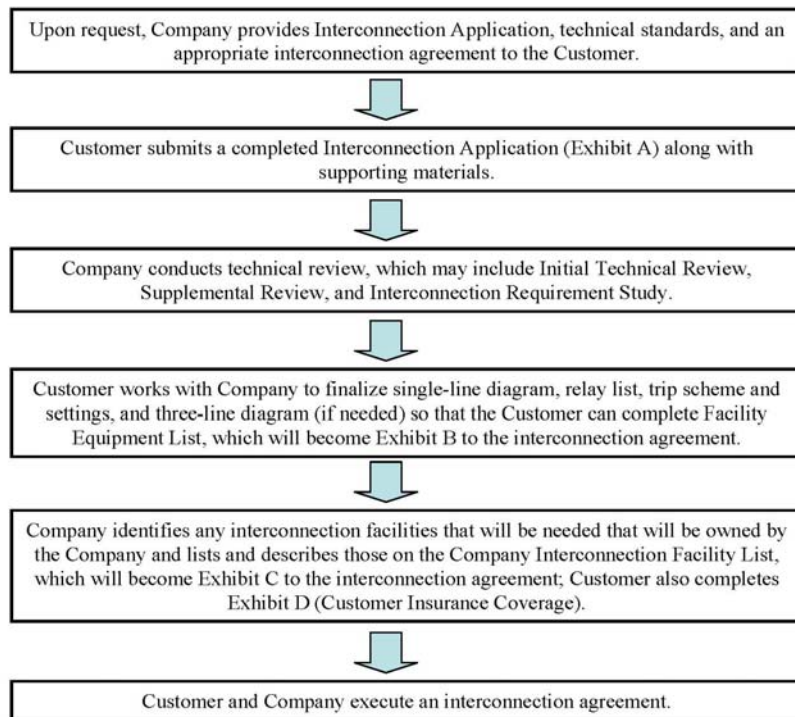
Upon request, Company provides Interconnection Application, technical standards, and an appropriate interconnection agreement to the Customer.

Customer submits a completed Interconnection Application (Exhibit A) along with supporting materials.

Company conducts technical review, which may include Initial Technical Review, Supplemental Review, and Interconnection Requirement Study.

Customer works with Company to finalize single-line diagram, relay list, trip scheme and settings, and three-line diagram (if needed) so that the Customer can complete Facility Equipment List, which will become Exhibit B to the interconnection agreement.

Company identifies any interconnection facilities that will be needed that will be owned by the Company and lists and describes those on the Company Interconnection Facility List, which will become Exhibit C to the interconnection agreement; Customer also completes Exhibit D (Customer Insurance Coverage).

Customer and Company execute an interconnection agreement.